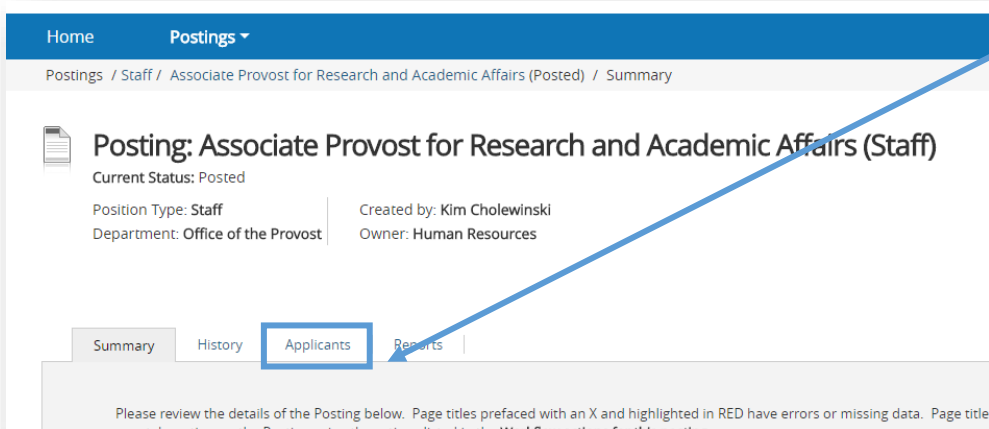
Home Postings

Postings / Staff / Associate Provost for Research and Academic Affairs (Posted) / Summary

Posting: Associate Provost for Research and Academic Affairs (Staff)

Current Status: Posted

Position Type: Staff
Department: Office of the Provost

Created by: Kim Cholewinski
Owner: Human Resources

Summary History Applicants Reports

Please review the details of the Posting below. Page titles prefaced with an X and highlighted in RED have errors or missing data. Page title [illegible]